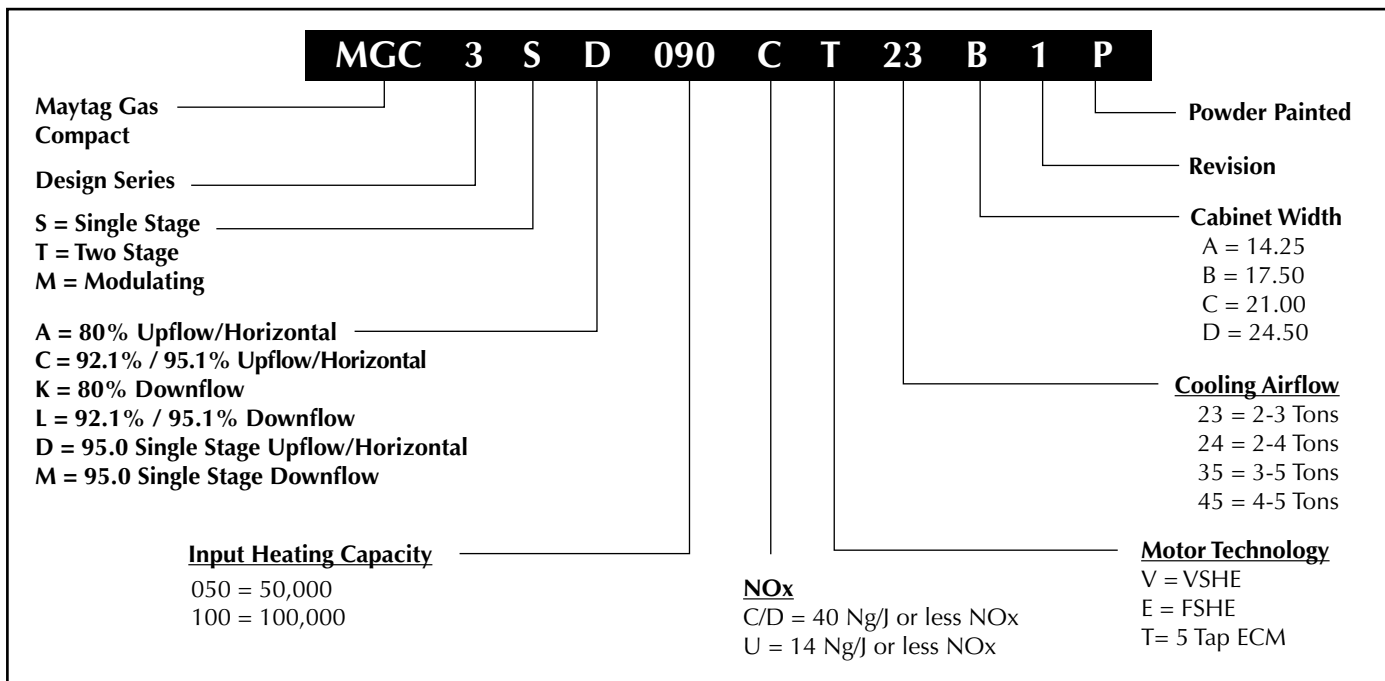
MGC 3 S D 090 C T 23 B 1 P

Maytag Gas Compact

Design Series

S = Single Stage
T = Two Stage
M = Modulating

A = 80% Upflow/Horizontal
C = 92.1% / 95.1% Upflow/Horizontal
K = 80% Downflow
L = 92.1% / 95.1% Downflow
D = 95.0 Single Stage Upflow/Horizontal
M = 95.0 Single Stage Downflow

Input Heating Capacity
050 = 50,000
100 = 100,000

NOx
C/D = 40 Ng/J or less NOx
U = 14 Ng/J or less NOx

Powder Painted

Revision

Cabinet Width
A = 14.25
B = 17.50
C = 21.00
D = 24.50

Cooling Airflow
23 = 2-3 Tons
24 = 2-4 Tons
35 = 3-5 Tons
45 = 4-5 Tons

Motor Technology
V = VSHE
E = FSHE
T= 5 Tap ECM